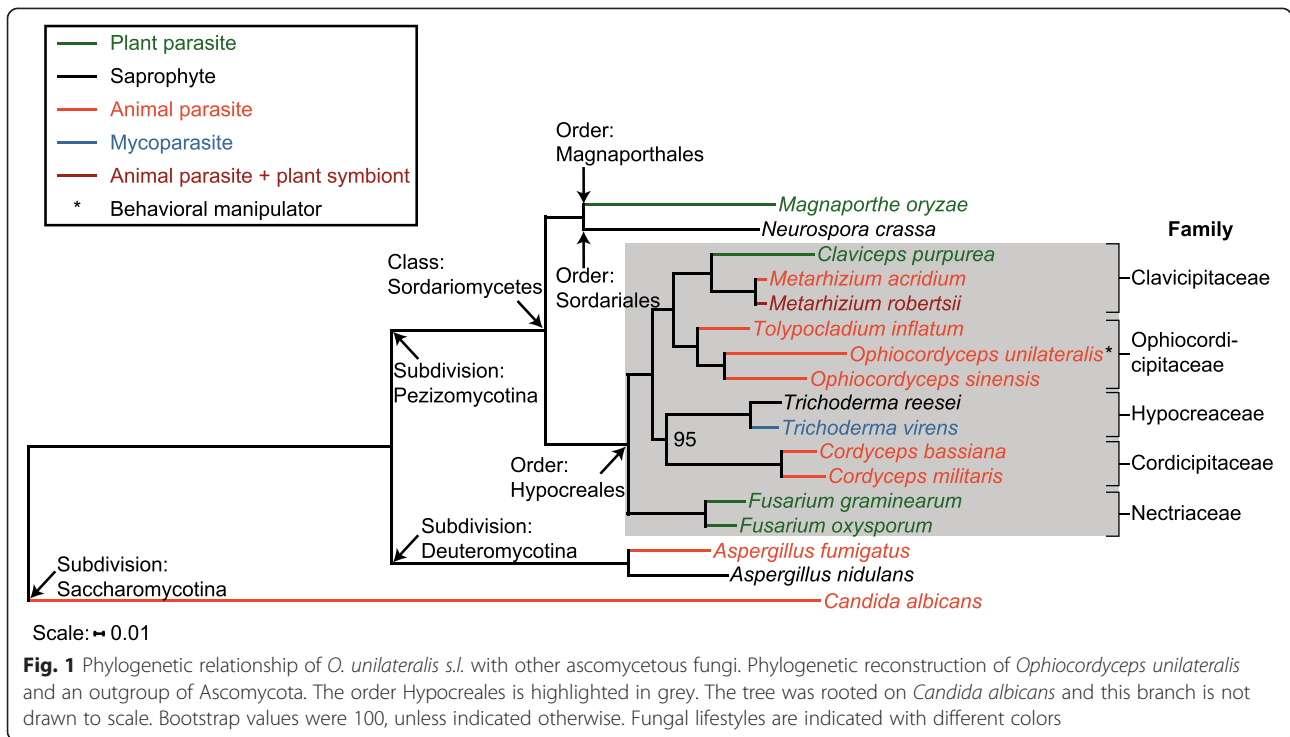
Plant parasite
Saprophyte
Animal parasite
Mycoparasite
Animal parasite + plant symbiont
* Behavioral manipulator

Order: Magnaporthales

Magnaporthe oryzae
Neurospora crassa

Family

Order: Sordariales

Class: Sordariomycetes

Claviceps purpurea
Metarhizium acridium
Metarhizium robertsii
Clavicipitaceae

Tolypocladium inflatum
Ophiocordyceps unilateralis*
Ophiocordyceps sinensis
Ophiocordicipitaceae

Subdivision: Pezizomycotina

Trichoderma reesei
Trichoderma virens
Hypocreaceae

95

Cordyceps bassiana
Cordyceps militaris
Cordicipitaceae

Order: Hypocreales

Fusarium graminearum
Fusarium oxysporum
Nectriaceae

Subdivision: Deuteromycotina

Aspergillus fumigatus
Aspergillus nidulans

Subdivision: Saccharomycotina

Candida albicans

Scale: 0.01

Fig. 1 Phylogenetic relationship of O. unilateralis s.l. with other ascomycetous fungi. Phylogenetic reconstruction of Ophiocordyceps unilateralis and an outgroup of Ascomycota. The order Hypocreales is highlighted in grey. The tree was rooted on Candida albicans and this branch is not drawn to scale. Bootstrap values were 100, unless indicated otherwise. Fungal lifestyles are indicated with different colors